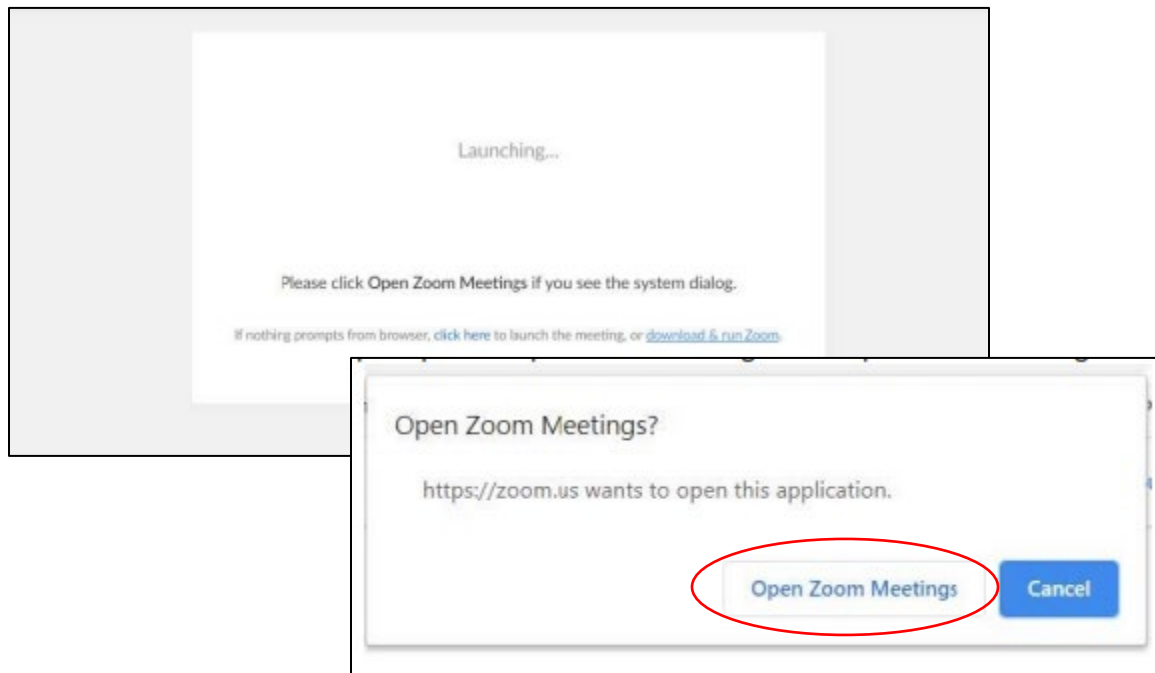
Launching...

Please click Open Zoom Meetings if you see the system dialog.

If nothing prompts from browser, click here to launch the meeting, or download & run Zoom.

Open Zoom Meetings?

https://zoom.us wants to open this application.

Open Zoom Meetings

Cancel